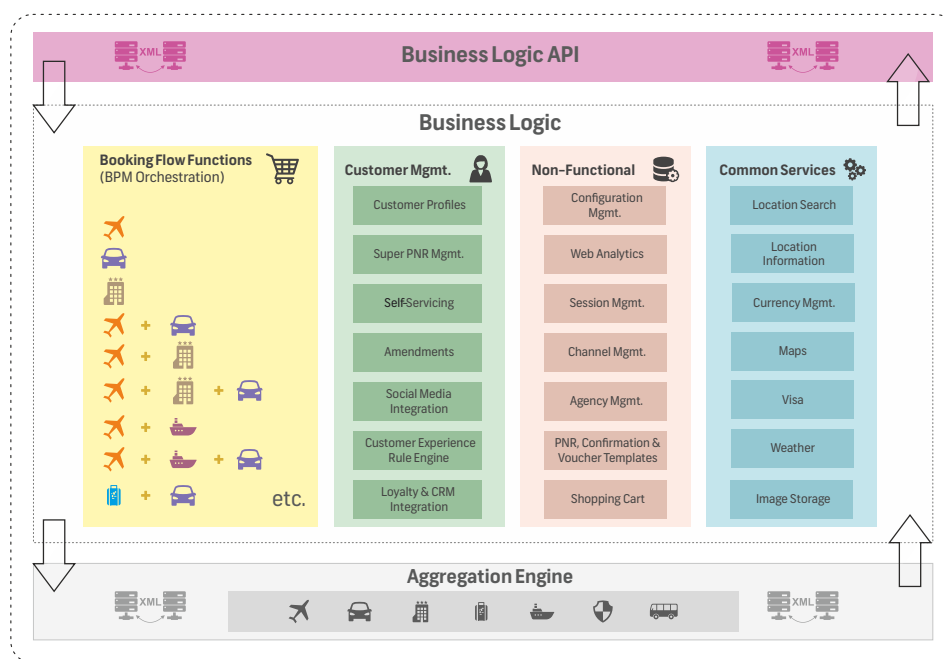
XML XML

Business Logic API

Business Logic

Booking Flow Functions
(BPM Orchestration)

+
+
+ +
+
+ +
+

etc.

Customer Mgmt.

Customer Profiles

Super PNR Mgmt.

Self-Servicing

Amendments

Social Media Integration

Customer Experience Rule Engine

Loyalty & CRM Integration

Non-Functional

Configuration Mgmt.

Web Analytics

Session Mgmt.

Channel Mgmt.

Agency Mgmt.

PNR, Confirmation & Voucher Templates

Shopping Cart

Common Services

Location Search

Location Information

Currency Mgmt.

Maps

Visa

Weather

Image Storage

Aggregation Engine

XML XML